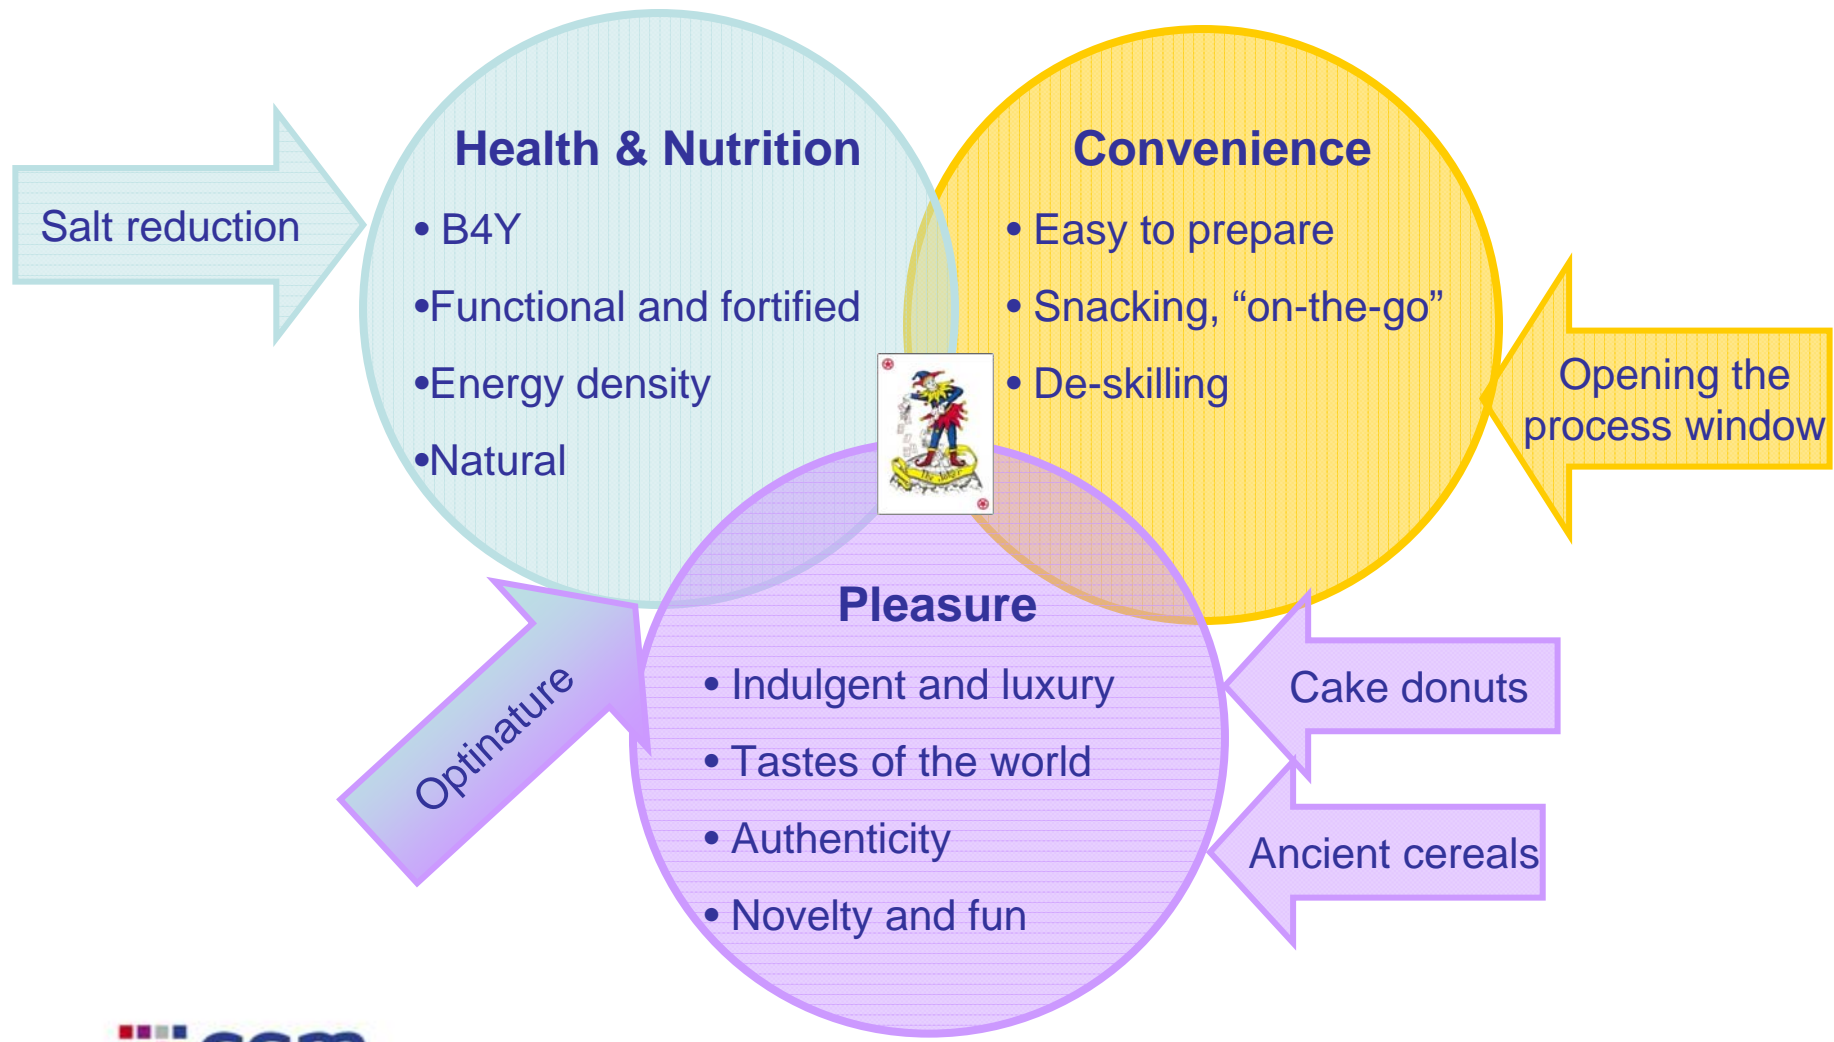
Salt reduction

Health & Nutrition

• B4Y

•Functional and fortified

•Energy density

•Natural

Convenience

• Easy to prepare

• Snacking, “on-the-go”

• De-skilling

Opening the process window

Pleasure

• Indulgent and luxury

• Tastes of the world

• Authenticity

• Novelty and fun

Optinature

Cake donuts

Ancient cereals

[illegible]